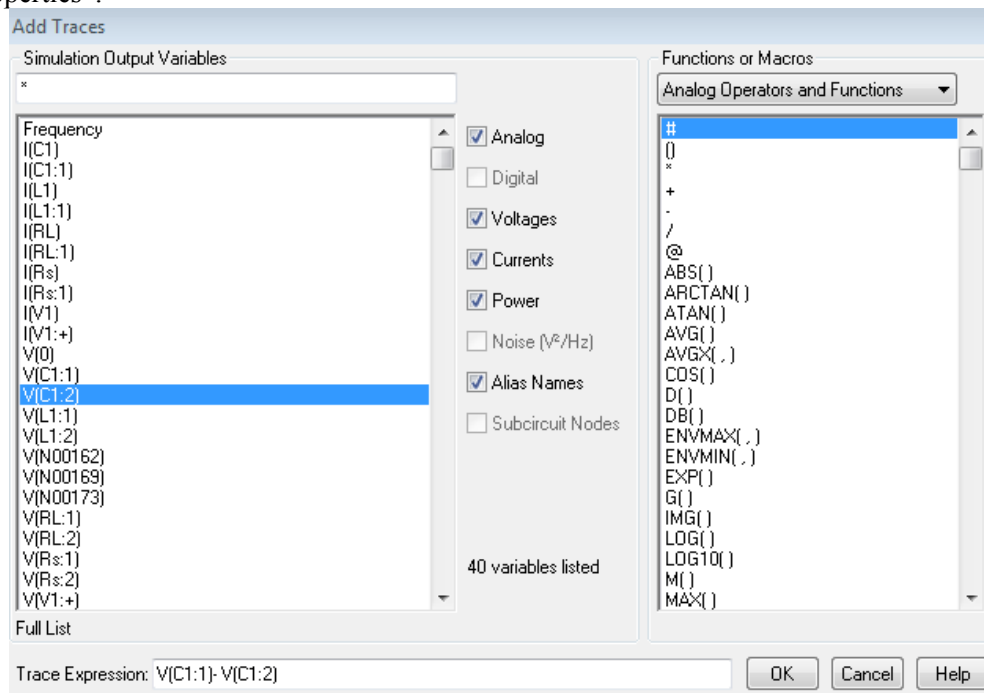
perties".

Add Traces

Simulation Output Variables

*

Frequency
I(C1)
I(C1:1)
I(L1)
I(L1:1)
I(RL)
I(RL:1)
I(Rs)
I(Rs:1)
I(V1)
I(V1:+)
V(0)
V(C1:1)
V(C1:2)
V(L1:1)
V(L1:2)
V(N00162)
V(N00169)
V(N00173)
V(RL:1)
V(RL:2)
V(Rs:1)
V(Rs:2)
V(V1:+)

Analog
Digital
Voltages
Currents
Power
Noise (V²/Hz)
Alias Names
Subcircuit Nodes

40 variables listed

Full List

Functions or Macros

Analog Operators and Functions

#
()
*
+
-
/
@
ABS()
ARCTAN()
ATAN()
AVG()
AVGX( , )
COS()
D()
DB()
ENVMAX( , )
ENVMIN( , )
EXP()
G()
IMG()
LOG()
LOG10()
M()
MAX()

Trace Expression: V(C1:1)- V(C1:2)

OK Cancel Help